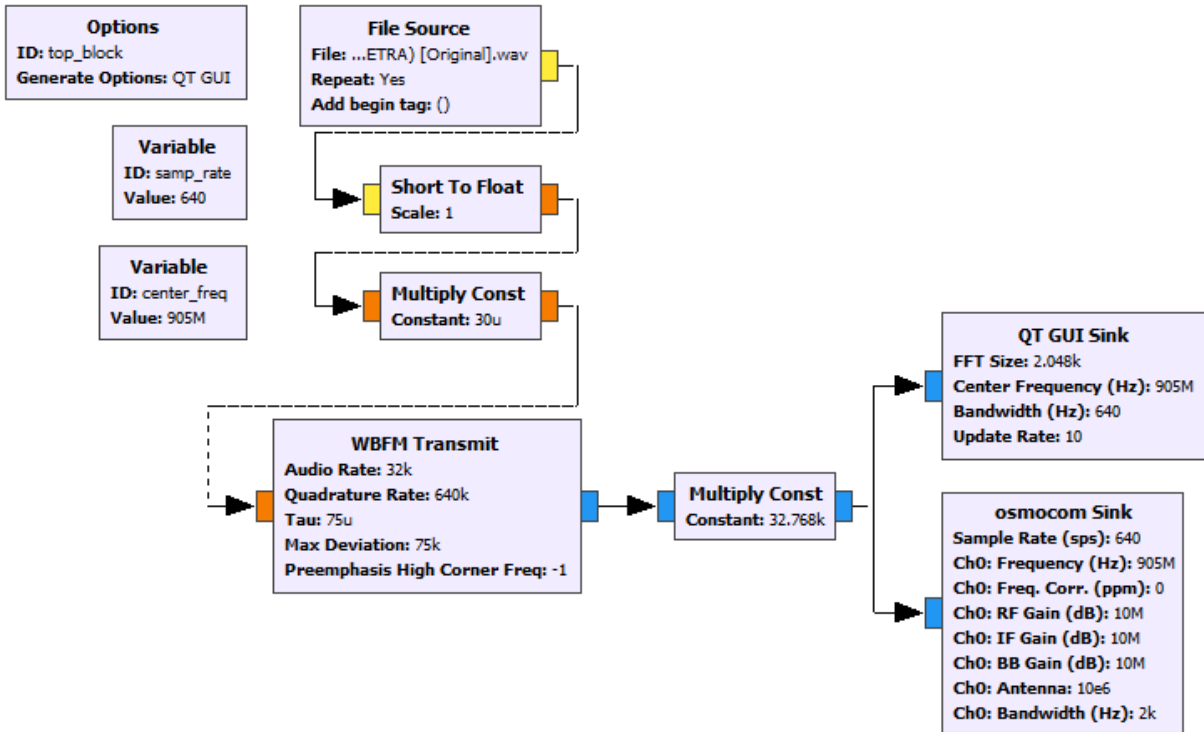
Options
ID: top_block
Generate Options: QT GUI

Variable
ID: samp_rate
Value: 640

Variable
ID: center_freq
Value: 905M

File Source
File: ...ETRA) [Original].wav
Repeat: Yes
Add begin tag: ()

Short To Float
Scale: 1

Multiply Const
Constant: 30u

WBFM Transmit
Audio Rate: 32k
Quadrature Rate: 640k
Tau: 75u
Max Deviation: 75k
Preemphasis High Corner Freq: -1

Multiply Const
Constant: 32.768k

QT GUI Sink
FFT Size: 2.048k
Center Frequency (Hz): 905M
Bandwidth (Hz): 640
Update Rate: 10

osmocom Sink
Sample Rate (sps): 640
Ch0: Frequency (Hz): 905M
Ch0: Freq. Corr. (ppm): 0
Ch0: RF Gain (dB): 10M
Ch0: IF Gain (dB): 10M
Ch0: BB Gain (dB): 10M
Ch0: Antenna: 10e6
Ch0: Bandwidth (Hz): 2k